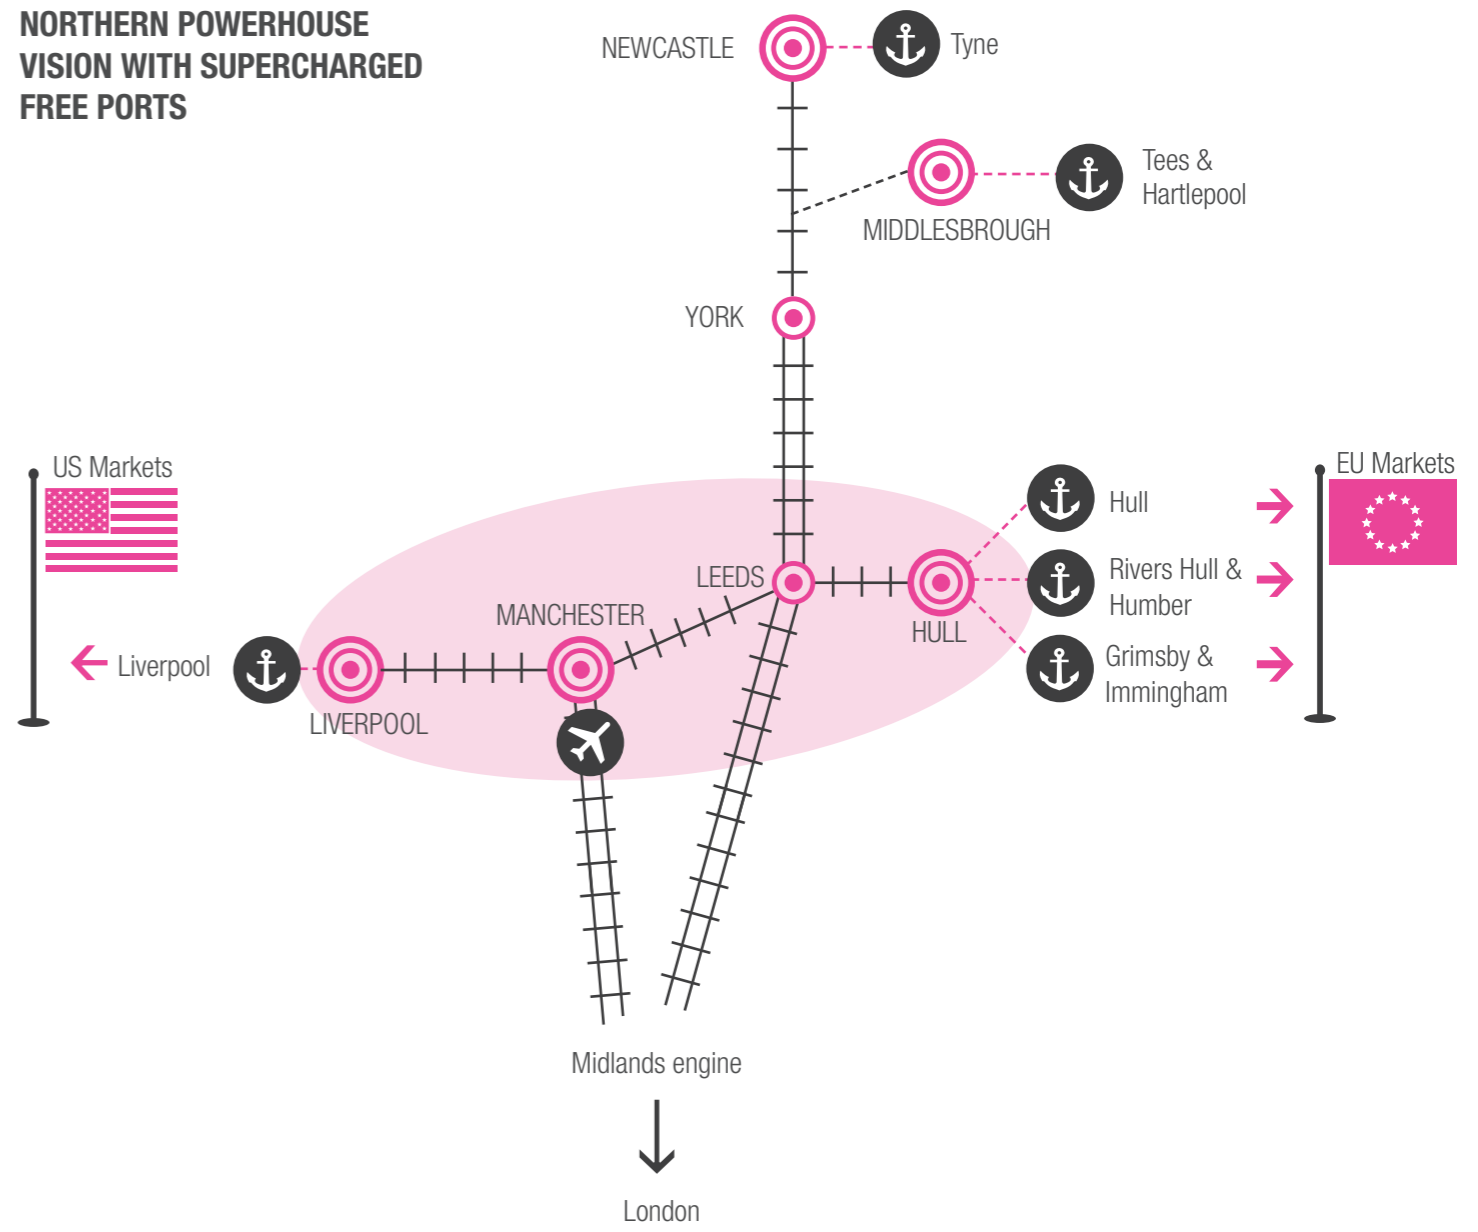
NORTHERN POWERHOUSE VISION WITH SUPERCHARGED FREE PORTS

NEWCASTLE

Tyne

Tees & Hartlepool

MIDDLESBROUGH

YORK

US Markets

EU Markets

Hull

Rivers Hull & Humber

Grimsby & Immingham

LEEDS

HULL

MANCHESTER

Liverpool

LIVERPOOL

Midlands engine

London